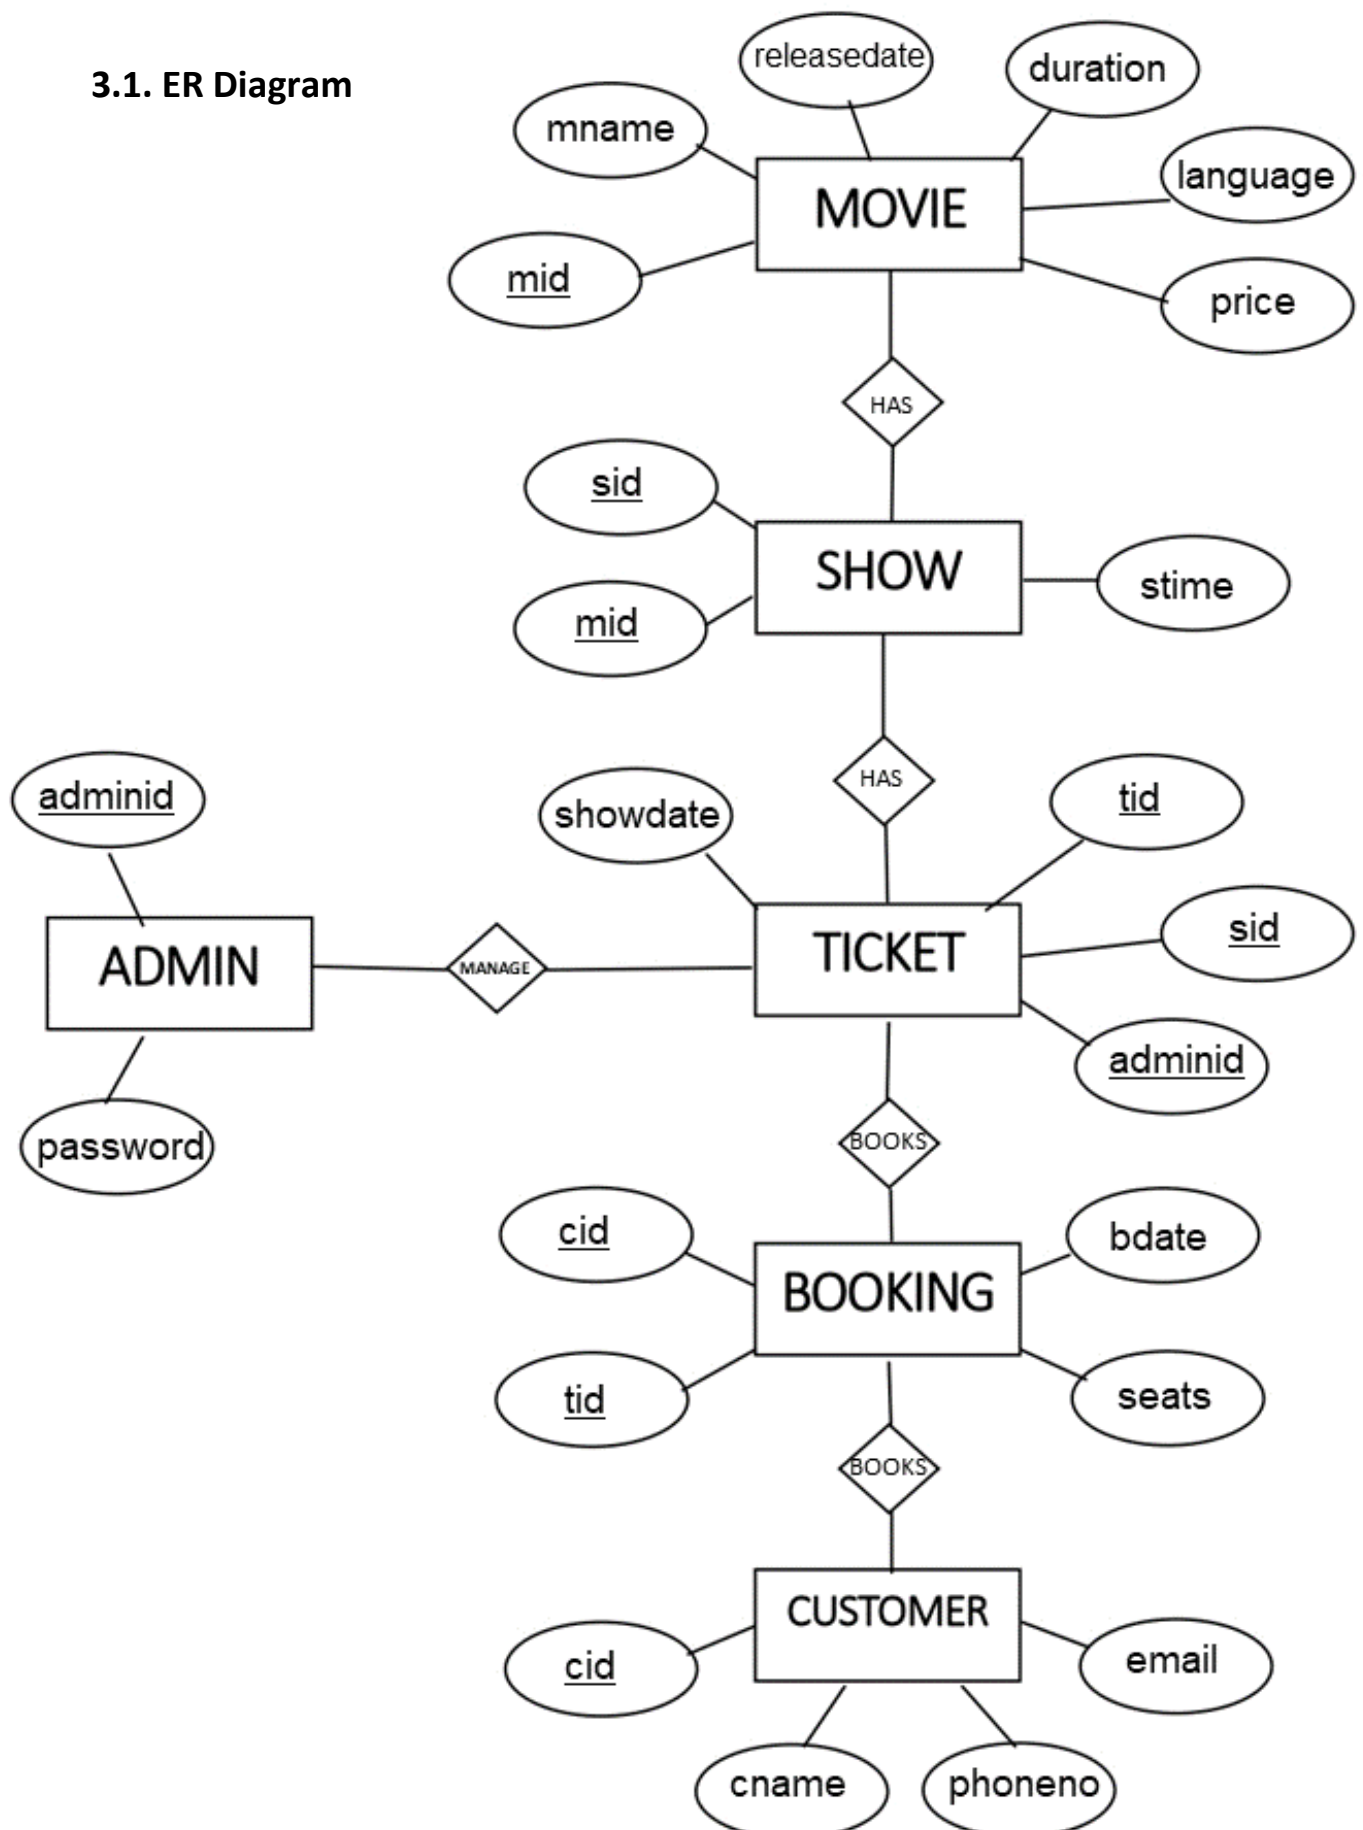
3.1. ER Diagram

releasedate
duration
mname
MOVIE
language
mid
price
HAS
sid
SHOW
stime
mid
HAS
adminid
showdate
tid
ADMIN
MANAGE
TICKET
sid
adminid
password
BOOKS
cid
bdate
BOOKING
tid
seats
BOOKS
CUSTOMER
cid
email
cname
phoneno